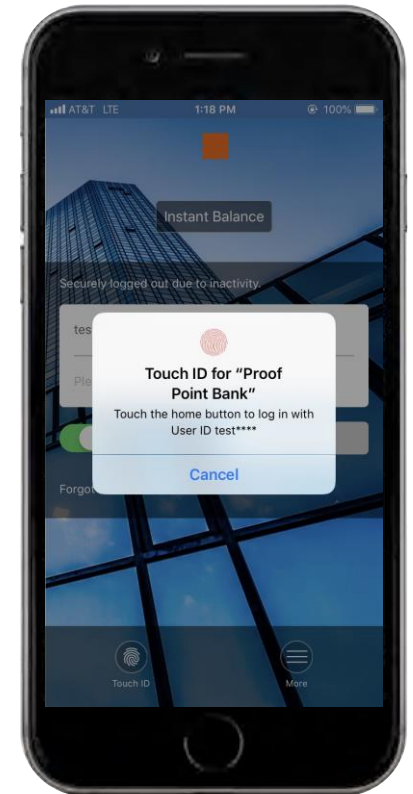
AT&T LTE 1:18 PM 100%

Instant Balance

Securely logged out due to inactivity.

tes

Ple

Forgo

Touch ID for "Proof Point Bank"

Touch the home button to log in with User ID test****

Cancel

Touch ID

More